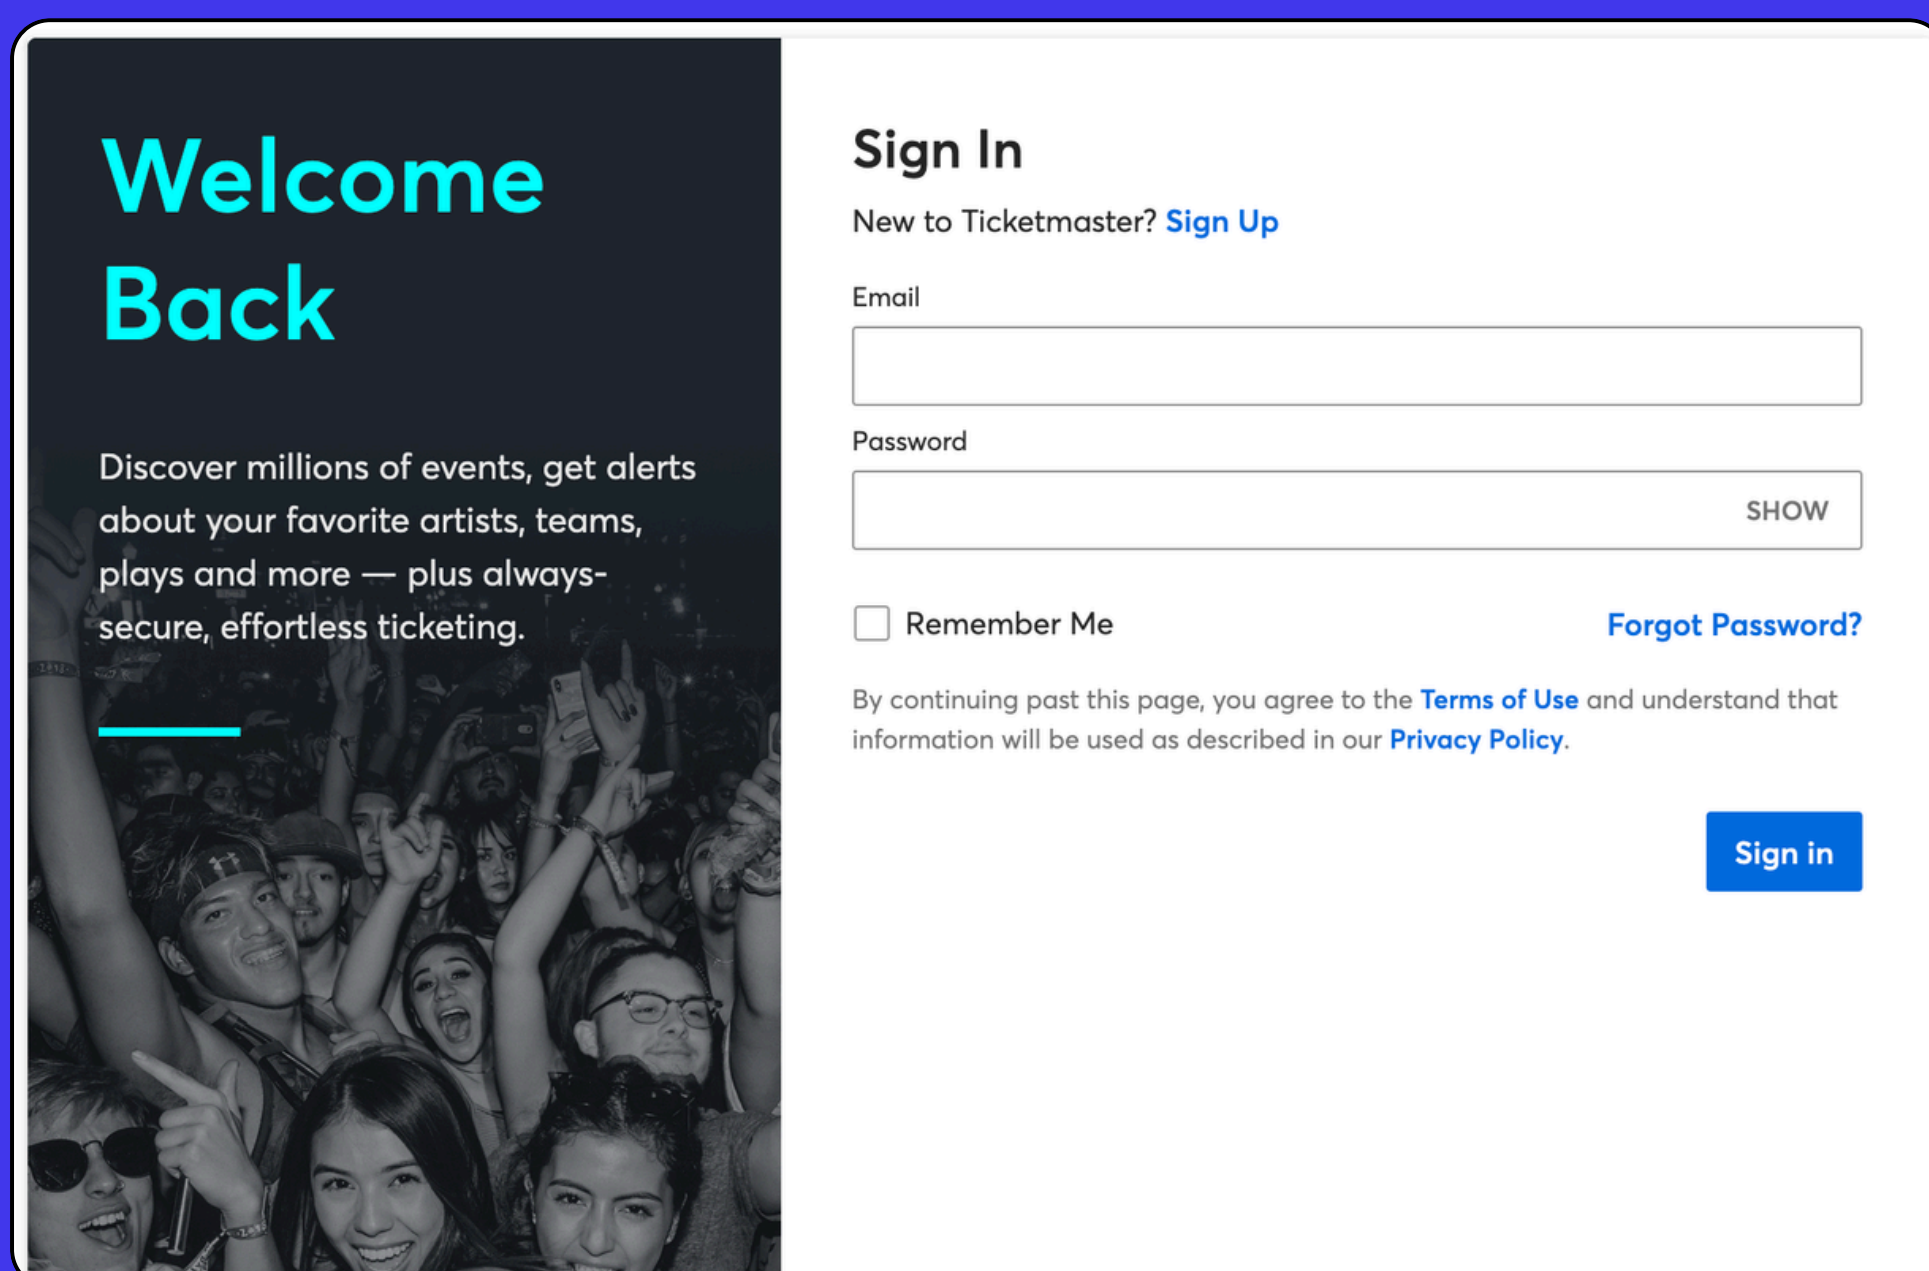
Welcome Back

Discover millions of events, get alerts about your favorite artists, teams, plays and more — plus always-secure, effortless ticketing.

Sign In

New to Ticketmaster? Sign Up

Email

Password

SHOW

Remember Me

Forgot Password?

By continuing past this page, you agree to the Terms of Use and understand that information will be used as described in our Privacy Policy.

Sign in